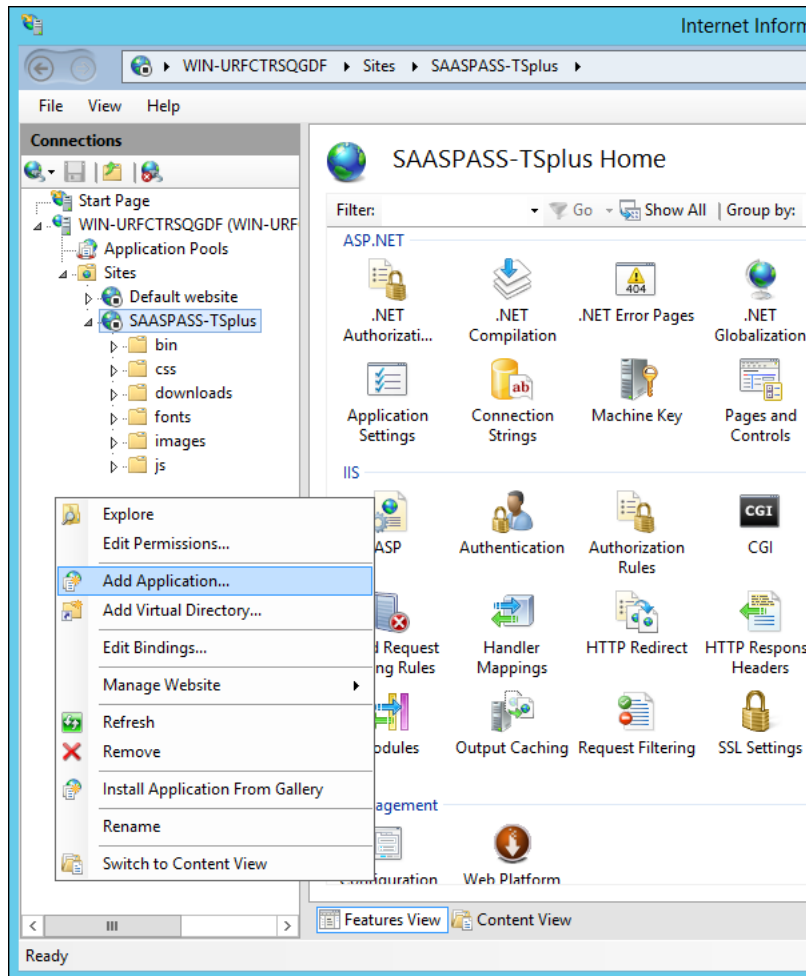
Internet Inform

WIN-URFCTRSQGDF ▸ Sites ▸ SAASPASS-TSplus ▸

File View Help

Connections

Start Page
WIN-URFCTRSQGDF (WIN-URF
Application Pools
Sites
Default website
SAASPASS-TSplus
bin
css
downloads
fonts
images
js

Explore
Edit Permissions...
Add Application...
Add Virtual Directory...
Edit Bindings...
Manage Website
Refresh
Remove
Install Application From Gallery
Rename
Switch to Content View

SAASPASS-TSplus Home

Filter: Go Show All | Group by:

ASP.NET

.NET Authorizati...
.NET Compilation
.NET Error Pages
.NET Globalization
Application Settings
Connection Strings
Machine Key
Pages and Controls

IIS

ASP
Authentication
Authorization Rules
CGI
d Request ng Rules
Handler Mappings
HTTP Redirect
HTTP Respons Headers
odules
Output Caching
Request Filtering
SSL Settings

agement

Configuration
Web Platform

Features View Content View

Ready